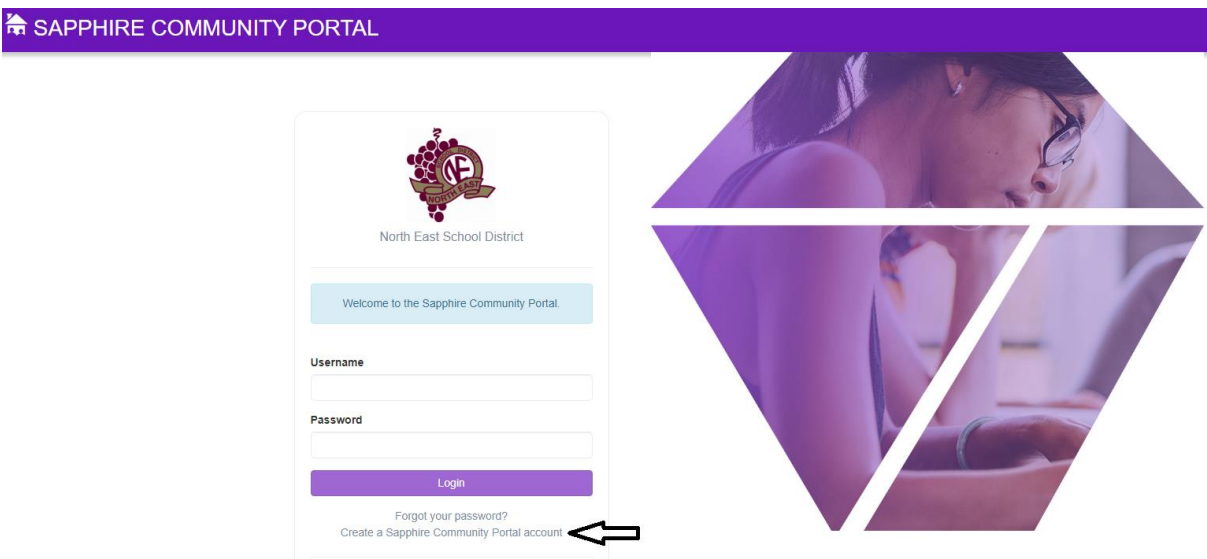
SAPPHIRE COMMUNITY PORTAL

NE
NORTH EAST

North East School District

Welcome to the Sapphire Community Portal.

Username

Password

Login

Forgot your password?
Create a Sapphire Community Portal account